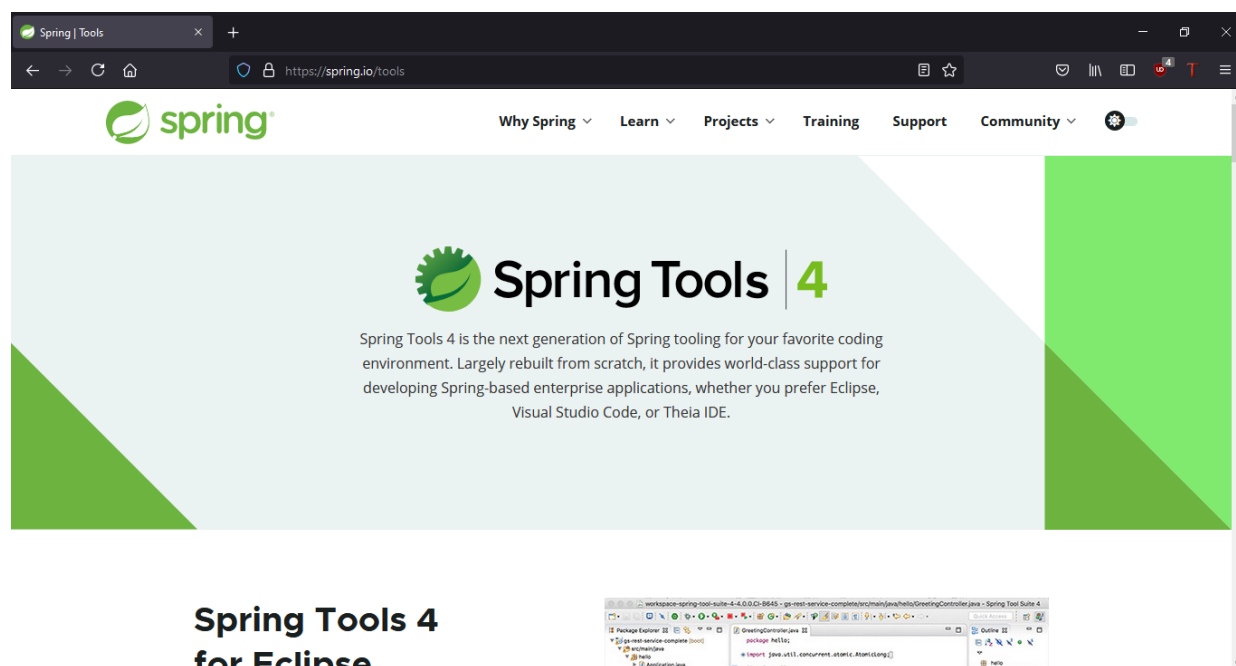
Spring | Tools

https://spring.io/tools

spring

Why Spring Learn Projects Training Support Community

Spring Tools 4

Spring Tools 4 is the next generation of Spring tooling for your favorite coding environment. Largely rebuilt from scratch, it provides world-class support for developing Spring-based enterprise applications, whether you prefer Eclipse, Visual Studio Code, or Theia IDE.

Spring Tools 4
for Eclipse

workspace-spring-tool-suite-4-4.0.0.CI-B645 - gs-rest-service-complete/src/main/java/hello/GreetingController.java - Spring Tool Suite 4

Package Explorer
gs-rest-service-complete [boot]
src/main/java
hello
Application.java

GreetingController.java
package hello;
import java.util.concurrent.atomic.AtomicLong;

Outline
hello